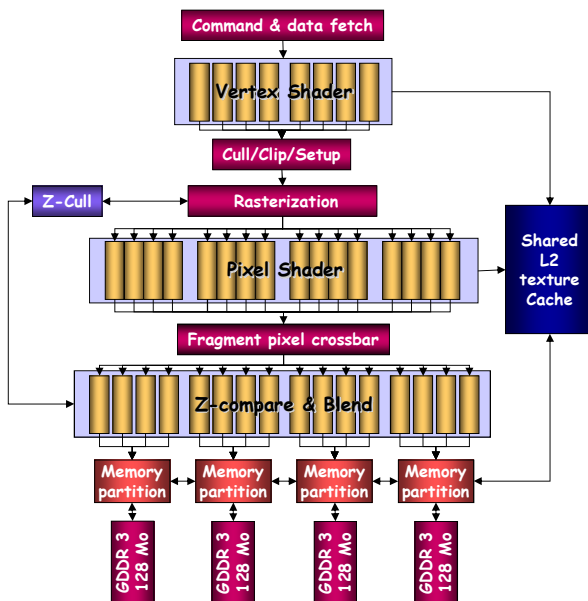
Command & data fetch

Vertex Shader

Cull/Clip/Setup

Z-Cull

Rasterization

Pixel Shader

Shared L2 texture Cache

Fragment pixel crossbar

Z-compare & Blend

Memory partition

Memory partition

Memory partition

Memory partition

GDDR 3 128 Mo

GDDR 3 128 Mo

GDDR 3 128 Mo

GDDR 3 128 Mo